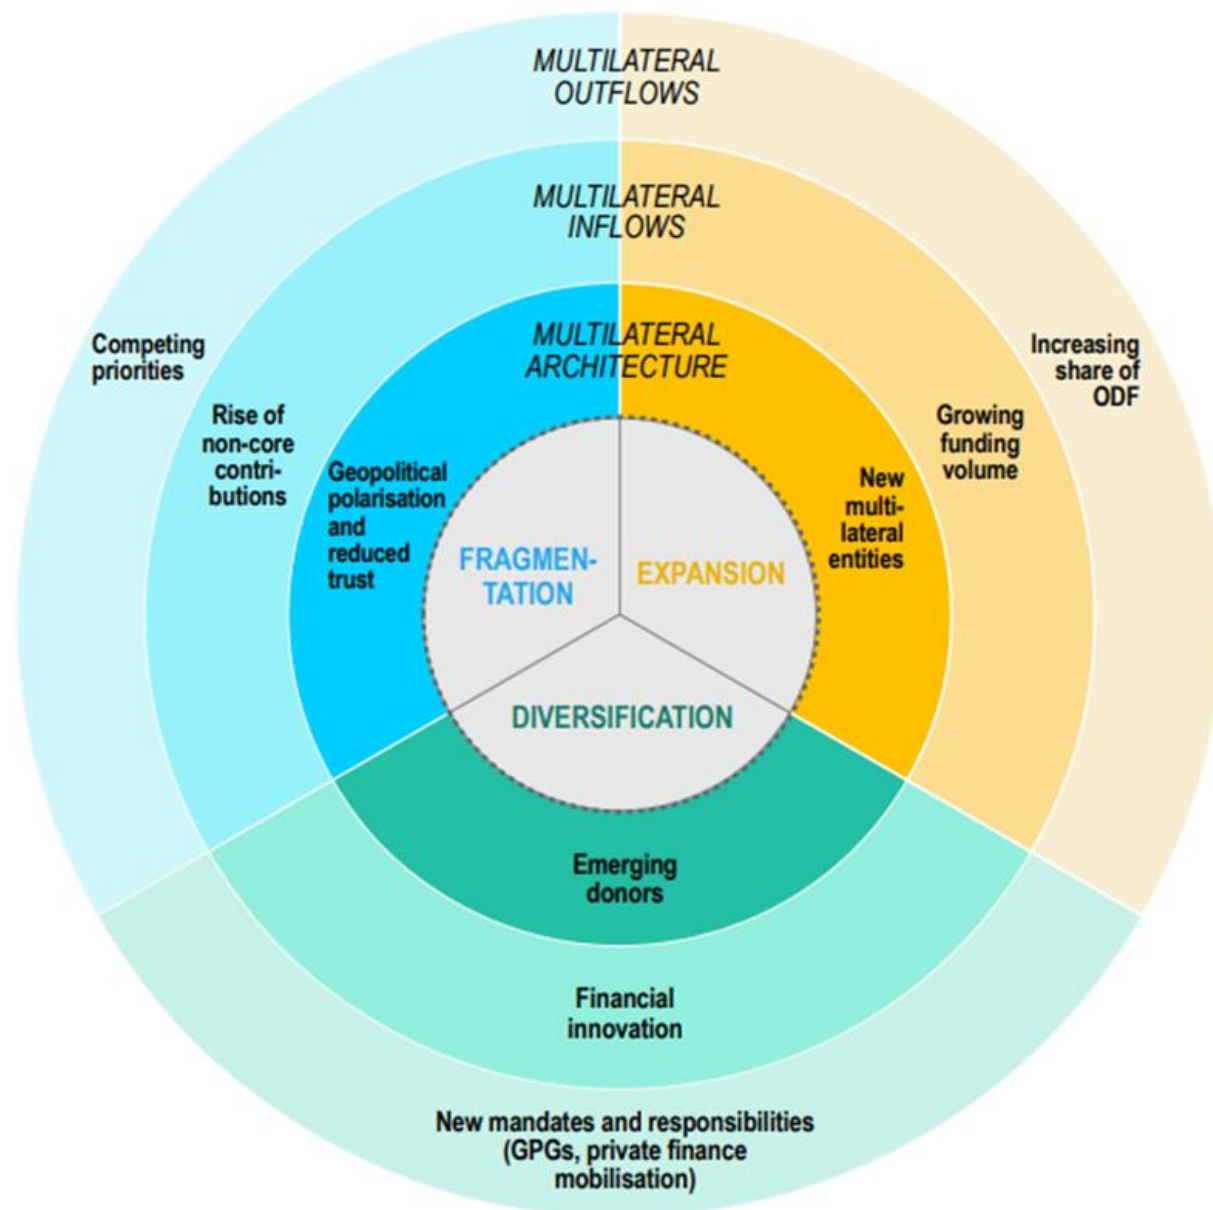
MULTILATERAL OUTFLOWS

MULTILATERAL INFLOWS

MULTILATERAL ARCHITECTURE

Competing priorities

Increasing share of ODF

Rise of non-core contributions

Growing funding volume

Geopolitical polarisation and reduced trust

New multilateral entities

FRAGMENTATION

EXPANSION

DIVERSIFICATION

Emerging donors

Financial innovation

New mandates and responsibilities (GPGs, private finance mobilisation)